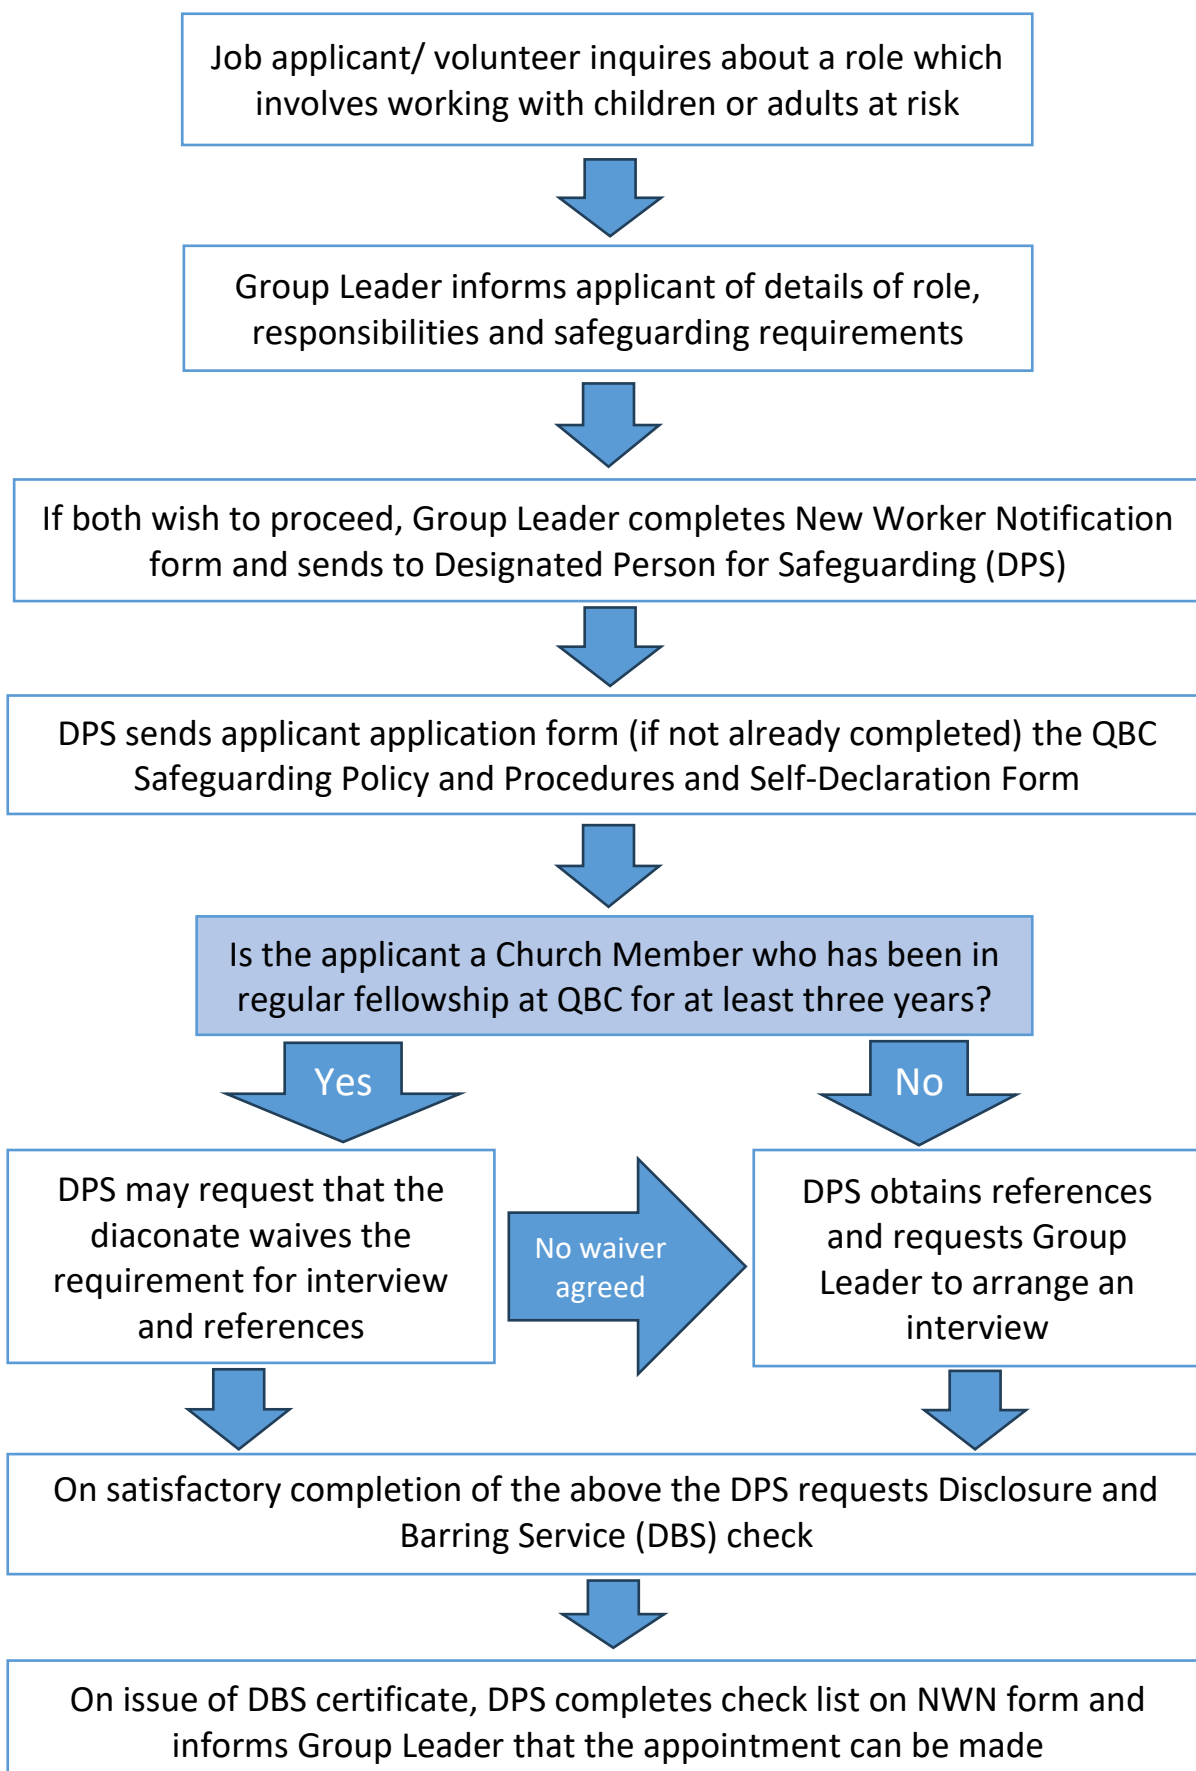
Job applicant/ volunteer inquires about a role which involves working with children or adults at risk

Group Leader informs applicant of details of role, responsibilities and safeguarding requirements

If both wish to proceed, Group Leader completes New Worker Notification form and sends to Designated Person for Safeguarding (DPS)

DPS sends applicant application form (if not already completed) the QBC Safeguarding Policy and Procedures and Self-Declaration Form

Is the applicant a Church Member who has been in regular fellowship at QBC for at least three years?

Yes

No

DPS may request that the diaconate waives the requirement for interview and references

No waiver agreed

DPS obtains references and requests Group Leader to arrange an interview

On satisfactory completion of the above the DPS requests Disclosure and Barring Service (DBS) check

On issue of DBS certificate, DPS completes check list on NWN form and informs Group Leader that the appointment can be made